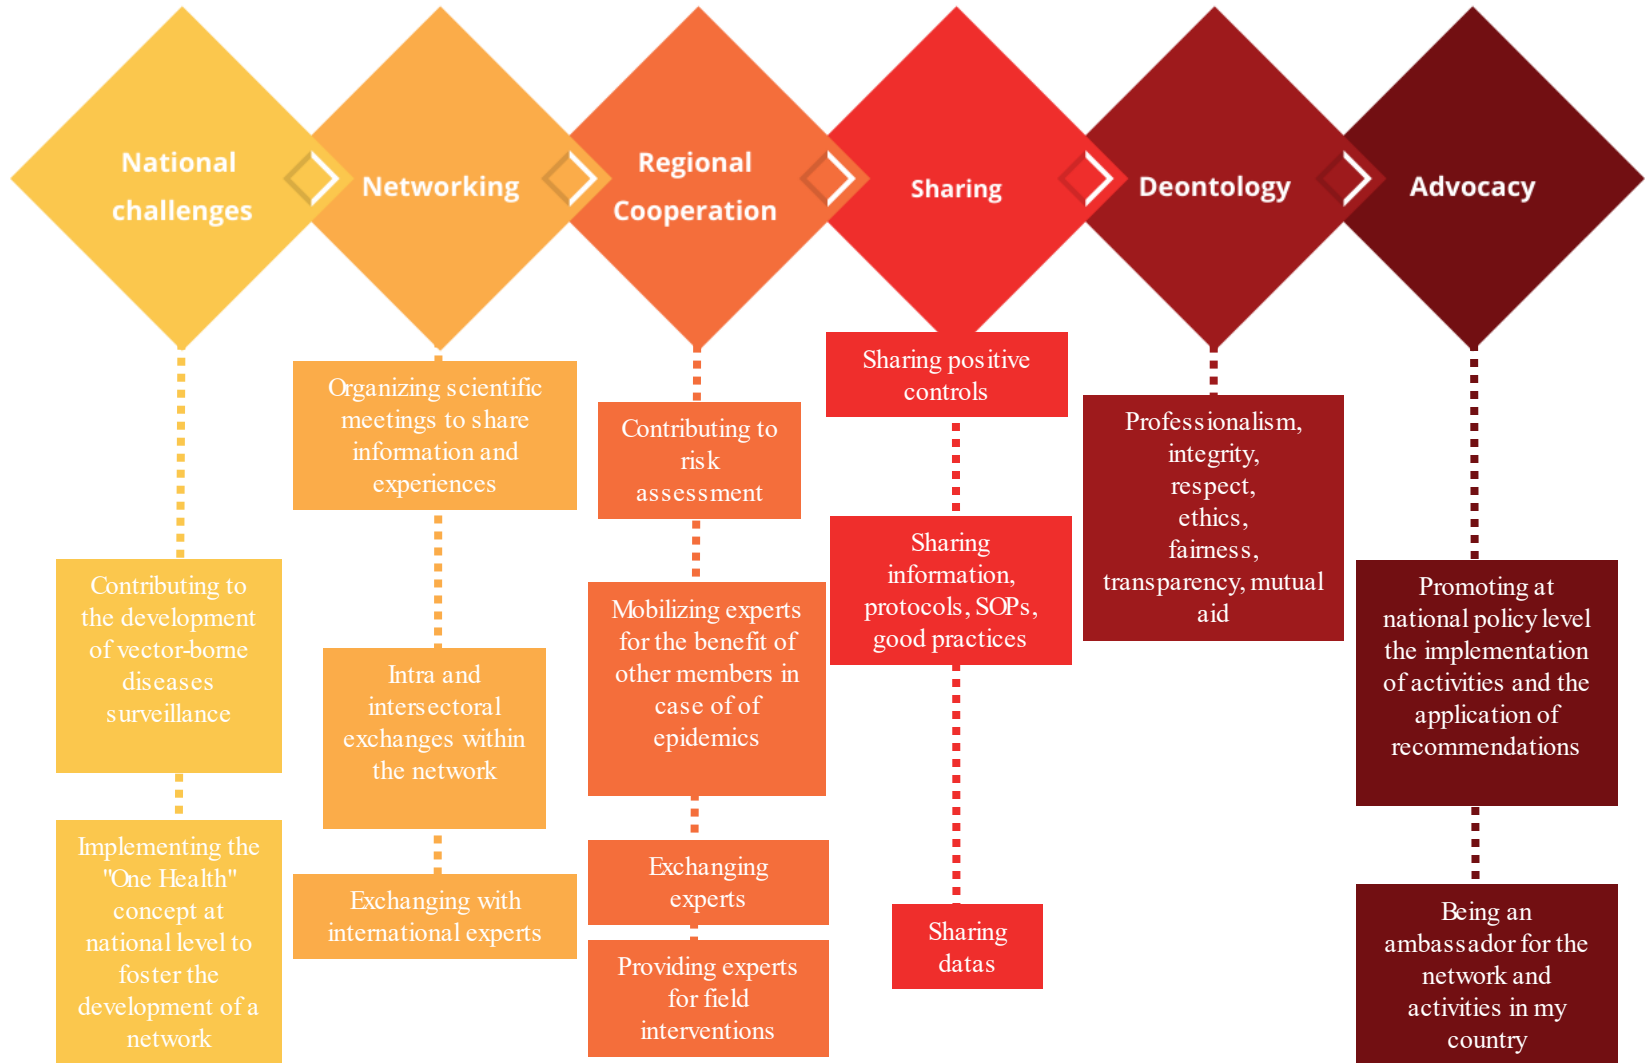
National challenges

Contributing to the development of vector-borne diseases surveillance

Implementing the "One Health" concept at national level to foster the development of a network

Networking

Organizing scientific meetings to share information and experiences

Intra and intersectoral exchanges within the network

Exchanging with international experts

Regional Cooperation

Contributing to risk assessment

Mobilizing experts for the benefit of other members in case of of epidemics

Exchanging experts

Providing experts for field interventions

Sharing

Sharing positive controls

Sharing information, protocols, SOPs, good practices

Sharing datas

Deontology

Professionalism, integrity, respect, ethics, fairness, transparency, mutual aid

Advocacy

Promoting at national policy level the implementation of activities and the application of recommendations

Being an ambassador for the network and activities in my country